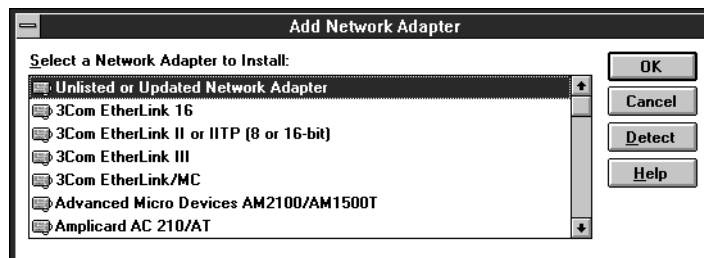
Add Network Adapter

Select a Network Adapter to Install:

Unlisted or Updated Network Adapter
3Com EtherLink 16
3Com EtherLink II or IITP (8 or 16-bit)
3Com EtherLink III
3Com EtherLink/MC
Advanced Micro Devices AM2100/AM1500T
Amplicard AC 210/AT

OK
Cancel
Detect
Help